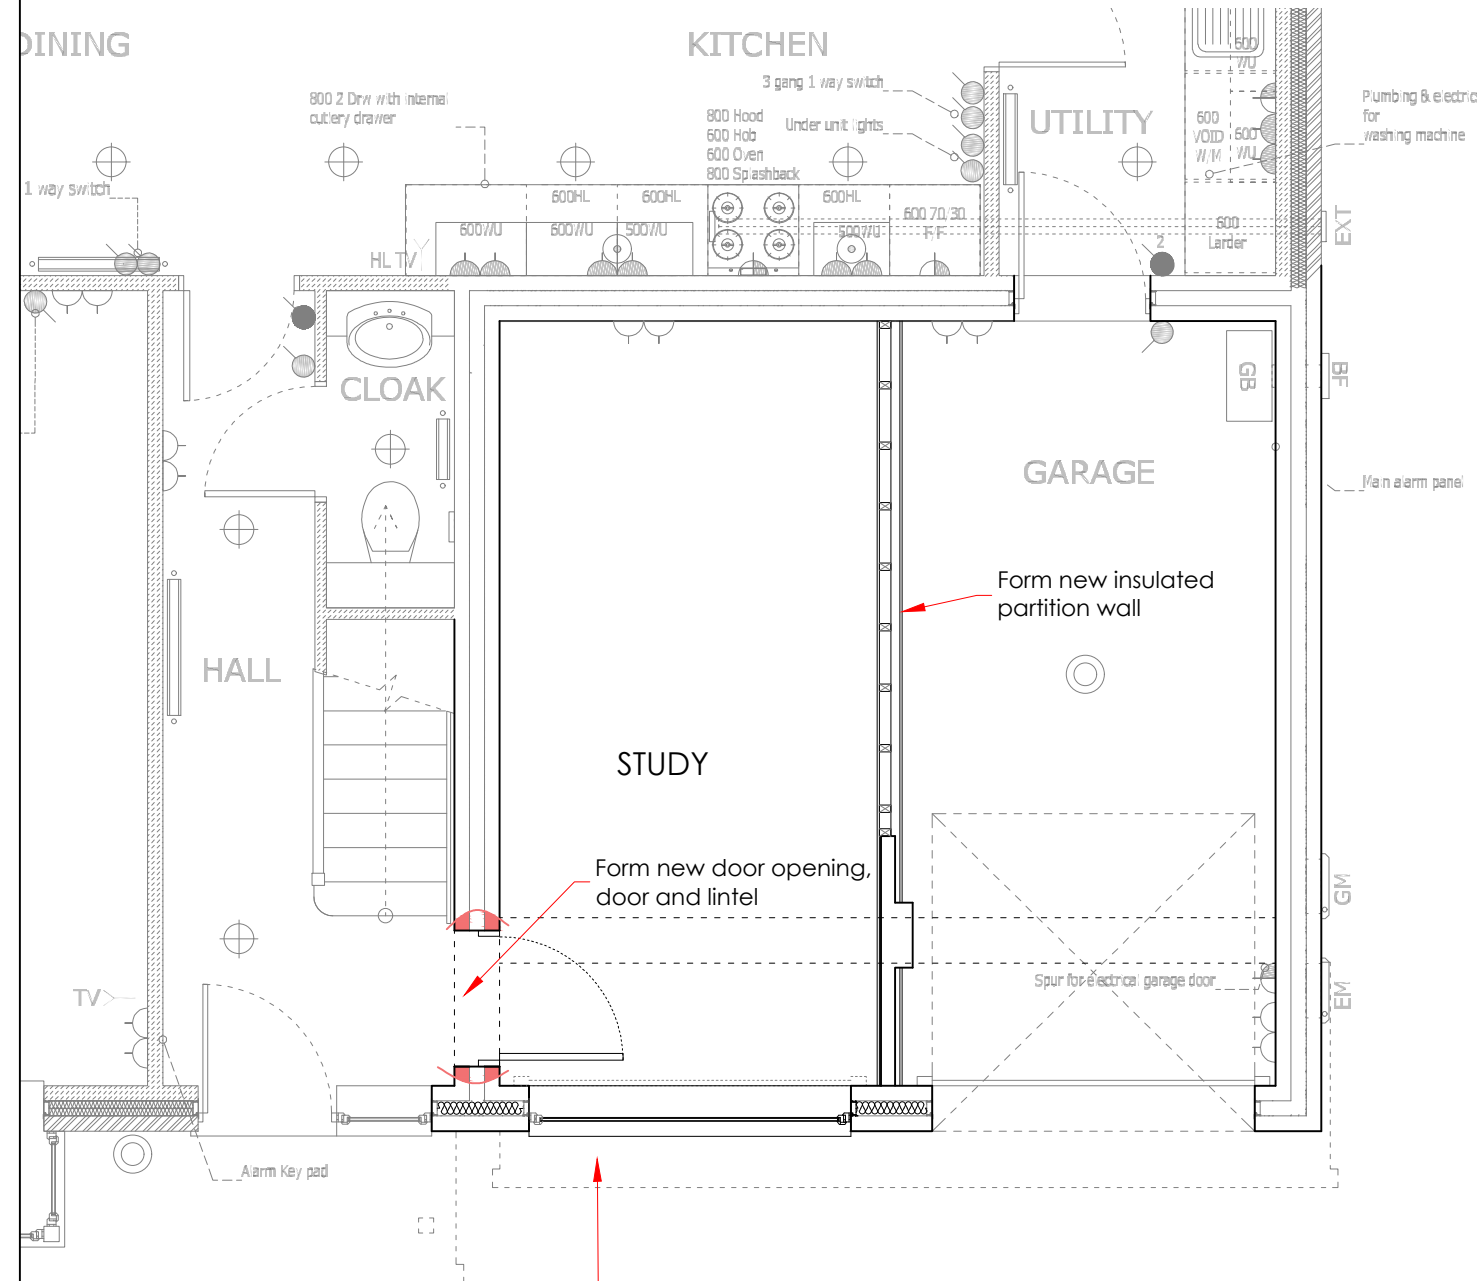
DINING

KITCHEN

3 gang 1 way switch

800 2 Drw with internal cutlery drawer

800 Hood
600 Hob
600 Oven
800 Splashback

Under unit lights

UTILITY

600 W/U

Plumbing & electric for washing machine

600 VOID W/M

600 W/U

1 way switch

600HL

600HL

600HL

600W/U

600W/U

500W/U

500W/U

600 70/30 F/F

600 Larder

EXT

HL TV

2

CLOAK

GB

BF

GARAGE

Main alarm panel

Form new insulated partition wall

HALL

STUDY

Form new door opening, door and lintel

GM

TV

Spur for electrical garage door

EM

Alarm Key pad